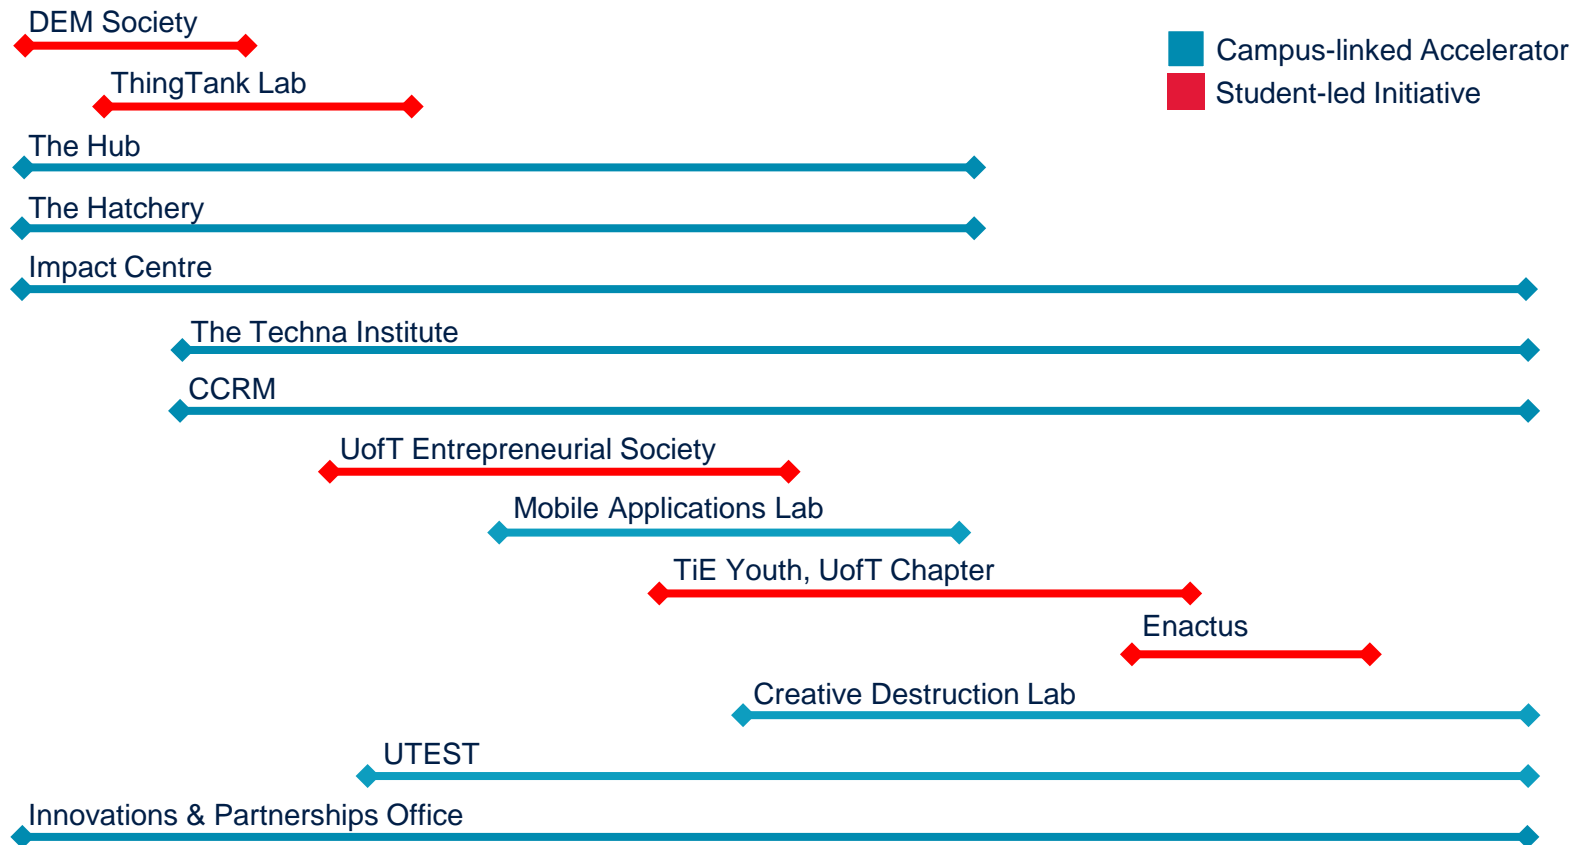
DEM Society

ThingTank Lab

The Hub

The Hatchery

Impact Centre

The Techna Institute

CCRM

UofT Entrepreneurial Society

Mobile Applications Lab

TiE Youth, UofT Chapter

Enactus

Creative Destruction Lab

UTEST

Innovations & Partnerships Office

Campus-linked Accelerator
Student-led Initiative